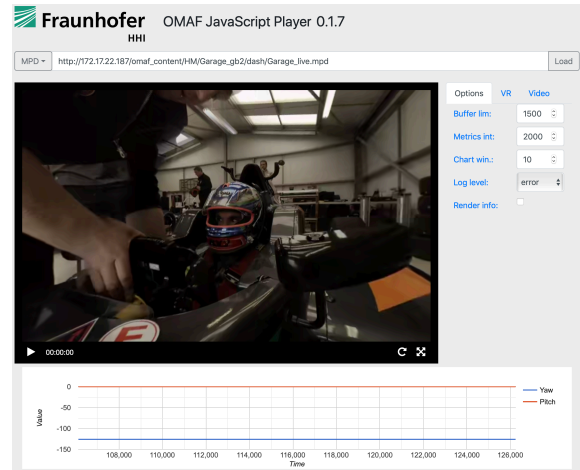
Fraunhofer HHI OMAF JavaScript Player 0.1.7

MPD ▾ http://172.17.22.187/omaf_content/HM/Garage_gb2/dash/Garage_live.mpd Load

Options VR Video

Buffer lim: 1500

Metrics int: 2000

Chart win.: 10

Log level: error

Render info:

00:00:00

| Value | |
|---|---|
| 0 | |
| -50 | |
| -100 | |
| -150 | |

108,000 110,000 112,000 114,000 116,000 118,000 120,000 122,000 124,000 126,000

Time

Yaw
Pitch